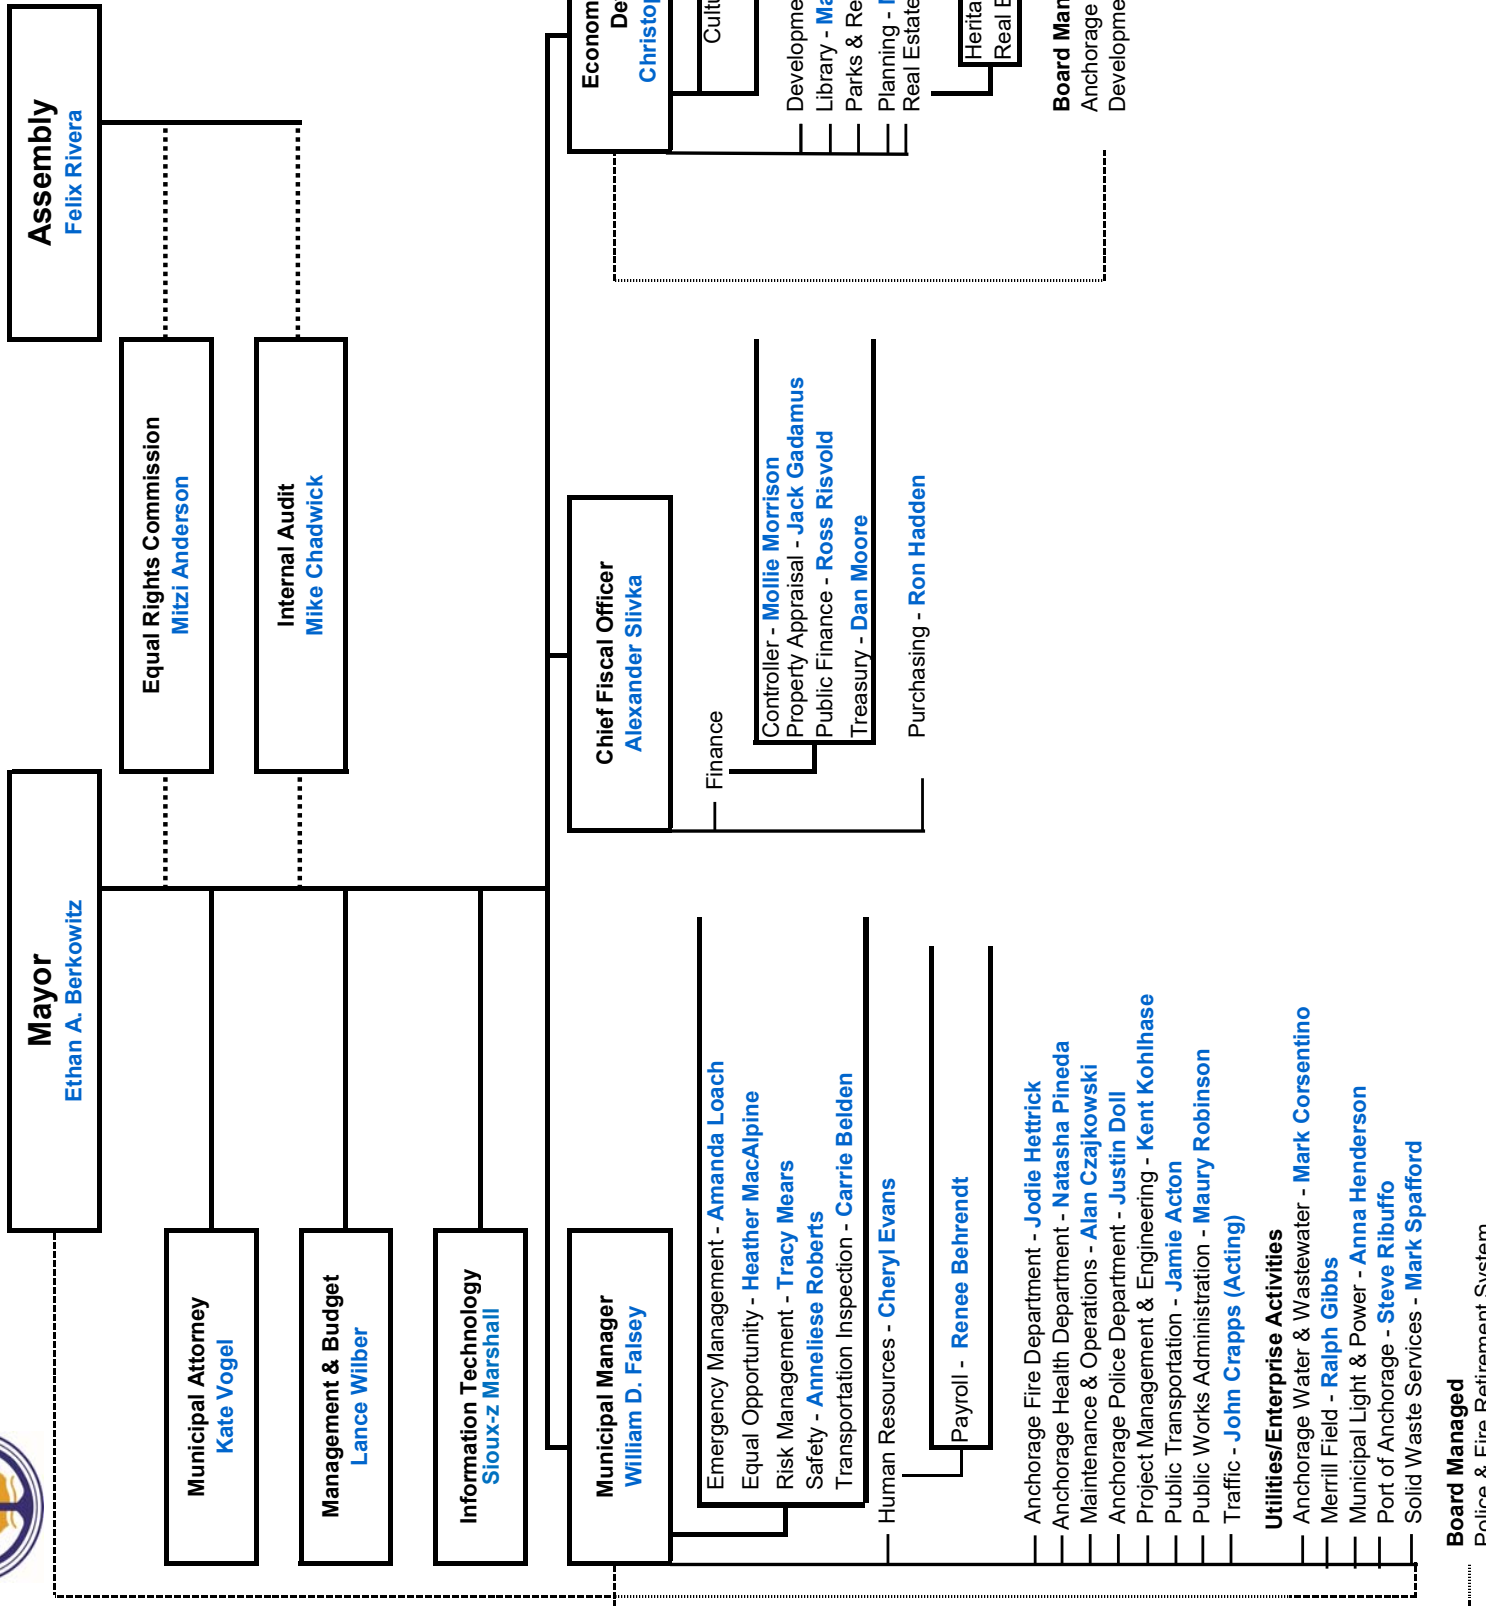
Assembly
Felix Rivera

Equal Rights Commission
Mitzi Anderson

Internal Audit
Mike Chadwick

Mayor
Ethan A. Berkowitz

Municipal Attorney
Kate Vogel

Management & Budget
Lance Wilber

Information Technology
Sioux-z Marshall

Municipal Manager
William D. Falsey

Emergency Management - Amanda Loach
Equal Opportunity - Heather MacAlpine
Risk Management - Tracy Mears
Safety - Anneliese Roberts
Transportation Inspection - Carrie Belden

Human Resources - Cheryl Evans

Payroll - Renee Behrendt

Anchorage Fire Department - Jodie Hettrick
Anchorage Health Operations - Natasha Pineda
Maintenance & Operations - Alan Czajkowski
Anchorage Police Department - Justin Doll
Project Management & Engineering - Kent Kohlhase
Public Transportation - Jamie Acton
Public Works Administration - Maury Robinson
Traffic - John Crapps (Acting)

Utilities/Enterprise Activities
Anchorage Water & Wastewater - Mark Corsentino
Merrill Field - Ralph Gibbs
Municipal Light & Power - Anna Henderson
Port of Anchorage - Steve Ribuffo
Solid Waste Services - Mark Spafford

Board Managed
Police & Fire Retirement System

Chief Fiscal Officer
Alexander Slivka

Finance

Controller - Mollie Morrison
Property Appraisal - Jack Gadamus
Public Finance - Ross Risvold
Treasury - Dan Moore

Purchasing - Ron Hadden

Econom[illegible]
De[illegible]
Christo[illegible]

Cultu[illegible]

Developme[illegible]
Library - Ma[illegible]
Parks & Re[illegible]
Planning - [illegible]
Real Estate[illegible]

Herita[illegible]
Real E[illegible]

Board Man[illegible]
Anchorage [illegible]
Developme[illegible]